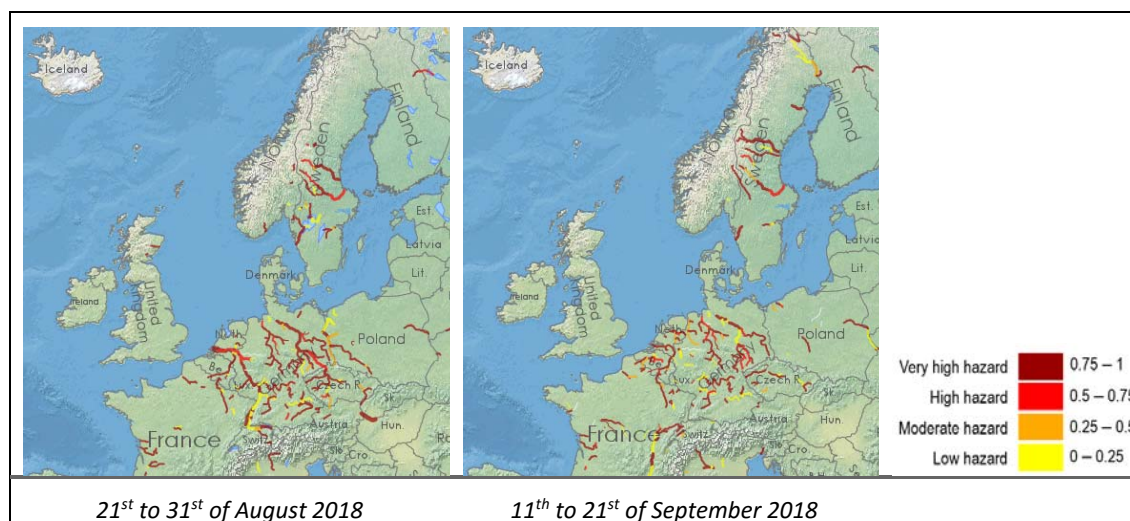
Iceland
Norway
Sweden
Finland
Est.
Latvia
Lit.
Denmark
Ireland
United Kingdom
Poland
Neth.
Be.
Lux.
Germany
Czech R.
Sk.
Austria
Hun.
France
Switz.
Slo.
Cro.
Ro

Iceland
Norway
Sweden
Finland
Est.
Latvia
Lit.
Denmark
Ireland
United Kingdom
Poland
Neth.
Lux.
Germany
Czech R.
Sk.
Austria
Hun.
France
Switz.
Cro.

| | |
|---|---|
| Very high hazard | 0.75 – 1 |
| High hazard | 0.5 – 0.75 |
| Moderate hazard | 0.25 – 0.5 |
| Low hazard | 0 – 0.25 |

$21^{st}$ to $31^{st}$ of August 2018

$11^{th}$ to $21^{st}$ of September 2018